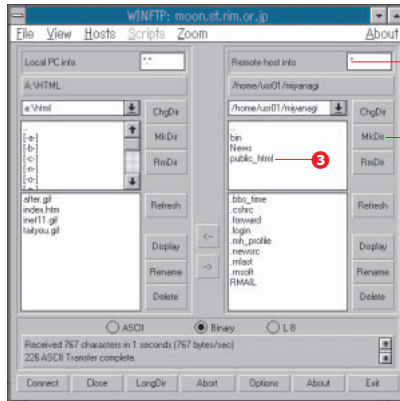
WINFTP: moon.st.rim.or.jp

File View Hosts Scripts Zoom About

Local PC info *.*

A:\HTML

a:\html

[-a-]
[-b-]
[-c-]
[-m-]
[-o-]

ChgDir
MkDir
RmDir

after.gif
index.htm
inet11.gif
takyou.gif

Refresh
Display
Rename
Delete

<-
->

Remote host info *

/home/usr01/miyanagi

/home/usr01/miyanagi

..
bin
News
public_html

3

ChgDir
MkDir
RmDir

.bbs_time
.cshrc
.forward
.login
.mh_profile
.newsrc
.mlast
.msoft
RMAIL

Refresh
Display
Rename
Delete

ASCII Binary L 8

Received 767 characters in 1 seconds (767 bytes/sec)
226 ASCII Transfer complete.

Connect Close LongDir Abort Options About Exit